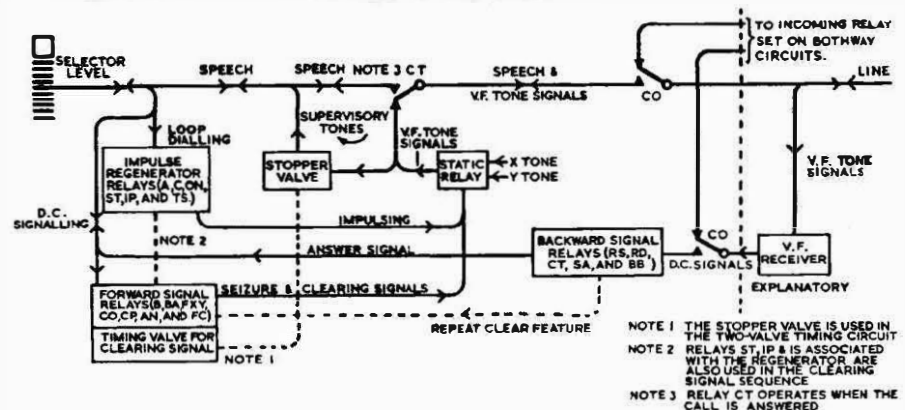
SELECTOR LEVEL

SPEECH

SPEECH

NOTE 3 CT

SPEECH & V.F. TONE SIGNALS

CO

TO INCOMING RELAY SET ON BOTHWAY CIRCUITS.

LINE

LOOP DIALLING

SUPERVISORY TONES

V.F. TONE SIGNALS

IMPULSE REGENERATOR RELAYS (A, C, ON, ST, IP, AND TS.)

STOPPER VALVE

STATIC RELAY

X TONE

Y TONE

V.F. TONE SIGNALS

D.C. SIGNALLING

IMPULSING

NOTE 2

ANSWER SIGNAL

BACKWARD SIGNAL RELAYS (RS, RD, CT, SA, AND BB)

CO

D.C. SIGNALS

V.F. RECEIVER

SEIZURE & CLEARING SIGNALS

FORWARD SIGNAL RELAYS (B, BA, F, X, Y, CO, CP, AN, AND FC)

EXPLANATORY

REPEAT CLEAR FEATURE

TIMING VALVE FOR CLEARING SIGNAL

NOTE 1

NOTE 1 THE STOPPER VALVE IS USED IN THE TWO-VALVE TIMING CIRCUIT

NOTE 2 RELAYS ST, IP & IS ASSOCIATED WITH THE REGENERATOR ARE ALSO USED IN THE CLEARING SIGNAL SEQUENCE

NOTE 3 RELAY CT OPERATES WHEN THE CALL IS ANSWERED